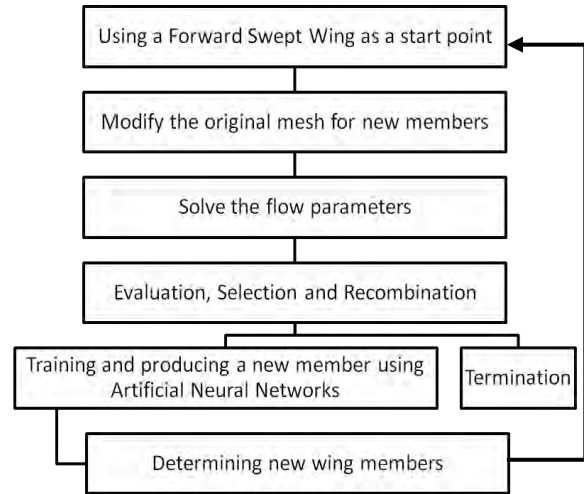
Using a Forward Swept Wing as a start point

Modify the original mesh for new members

Solve the flow parameters

Evaluation, Selection and Recombination

Training and producing a new member using Artificial Neural Networks

Termination

Determining new wing members